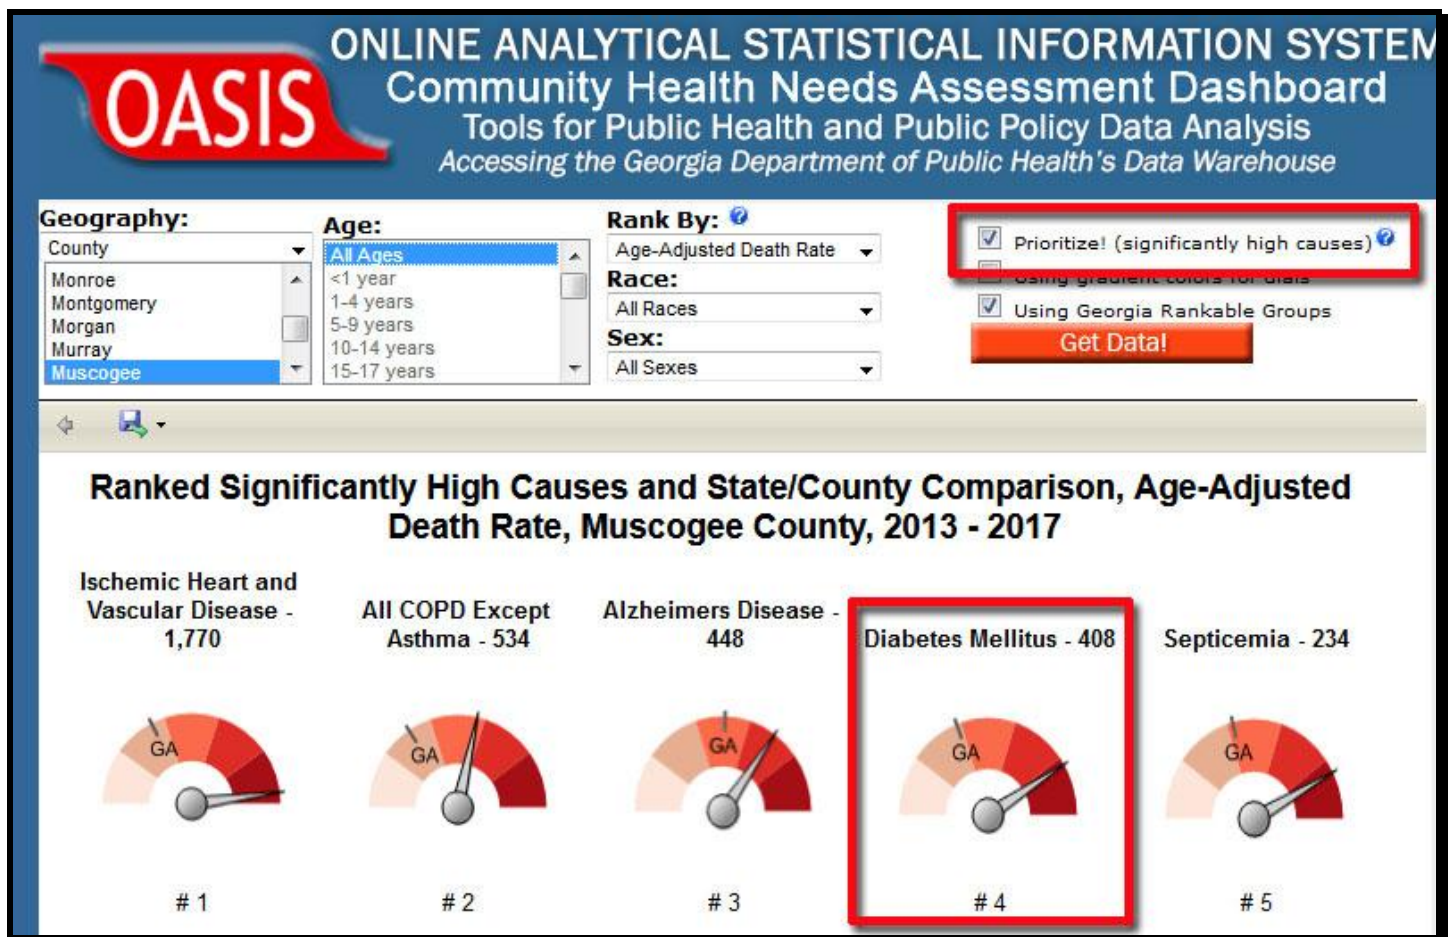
OASIS

ONLINE ANALYTICAL STATISTICAL INFORMATION SYSTEM
Community Health Needs Assessment Dashboard
Tools for Public Health and Public Policy Data Analysis
Accessing the Georgia Department of Public Health's Data Warehouse

Geography:
County
Monroe
Montgomery
Morgan
Murray
Muscogee

Age:
All Ages
<1 year
1-4 years
5-9 years
10-14 years
15-17 years

Rank By:
Age-Adjusted Death Rate
Race:
All Races
Sex:
All Sexes

Prioritize! (significantly high causes)
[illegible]
Using Georgia Rankable Groups
Get Data!

Ranked Significantly High Causes and State/County Comparison, Age-Adjusted Death Rate, Muscogee County, 2013 - 2017

Ischemic Heart and Vascular Disease - 1,770
GA
# 1

All COPD Except Asthma - 534
GA
# 2

Alzheimers Disease - 448
GA
# 3

Diabetes Mellitus - 408
GA
# 4

Septicemia - 234
GA
# 5